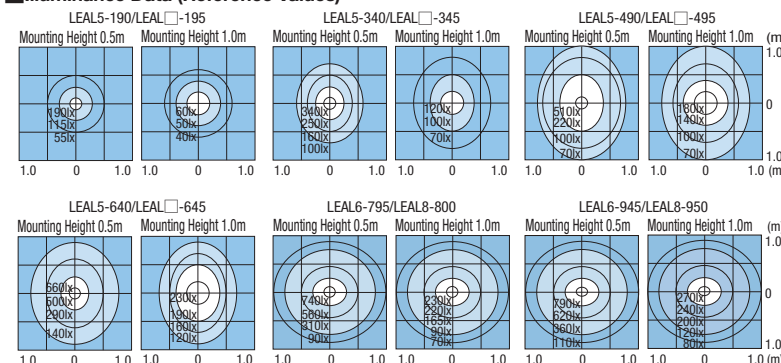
■Illuminance Data (Reference Values)

LEAL5-190/LEAL□-195
Mounting Height 0.5m
190lx
115lx
55lx
1.0 0 1.0

Mounting Height 1.0m
60lx
50lx
40lx
1.0 0 1.0

LEAL5-340/LEAL□-345
Mounting Height 0.5m
340lx
230lx
160lx
100lx
1.0 0 1.0

Mounting Height 1.0m
120lx
100lx
70lx
1.0 0 1.0

LEAL5-490/LEAL□-495
Mounting Height 0.5m
510lx
220lx
100lx
70lx
1.0 0 1.0

Mounting Height 1.0m
180lx
140lx
100lx
70lx
1.0 0 1.0 (m)

(m)
1.0
0
1.0

LEAL5-640/LEAL□-645
Mounting Height 0.5m
660lx
500lx
290lx
140lx
1.0 0 1.0

Mounting Height 1.0m
230lx
190lx
160lx
120lx
1.0 0 1.0

LEAL6-795/LEAL8-800
Mounting Height 0.5m
740lx
560lx
310lx
90lx
1.0 0 1.0

Mounting Height 1.0m
230lx
220lx
165lx
120lx
70lx
1.0 0 1.0

LEAL6-945/LEAL8-950
Mounting Height 0.5m
790lx
620lx
360lx
110lx
1.0 0 1.0

Mounting Height 1.0m
270lx
240lx
200lx
120lx
80lx
1.0 0 1.0 (m)

(m)
1.0
0
1.0